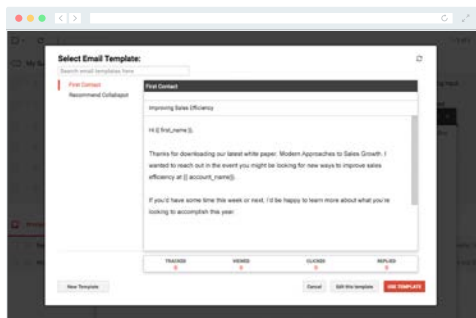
Select Email Template:

Search email templates here

First Contact

Recommend Collabspot

First Contact

Improving Sales Efficiency

Hi {{ first_name }},

Thanks for downloading our latest white paper, Modern Approaches to Sales Growth. I wanted to reach out in the event you might be looking for new ways to improve sales efficiency at {{ account_name }}.

If you'd have some time this week or next, I'd be happy to learn more about what you're looking to accomplish this year.

| TRACKED | VIEWED | CLICKED | REPLIED |
|---|---|---|---|
| 0 | 0 | 0 | 0 |

New Template

Cancel

Edit this template

USE TEMPLATE